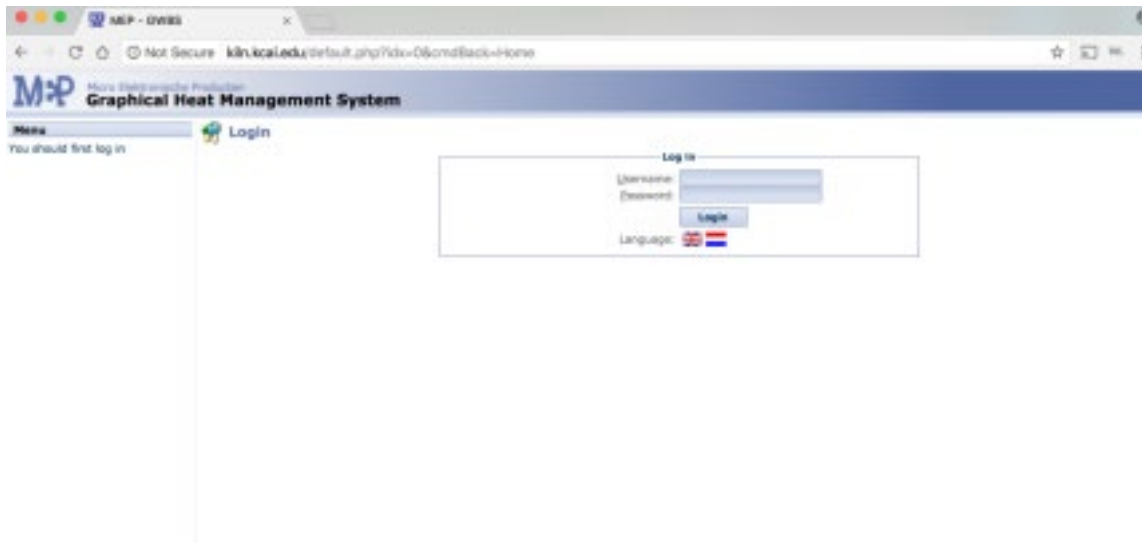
MEP - GWBS

Not Secure kiln.kcai.edu/default.php?idx=0&cmdBack=Home

MEP Micro Elektronische Producten
Graphical Heat Management System

Menu
You should first log in

Login

Log in
Username:
Password:
Login
Language: